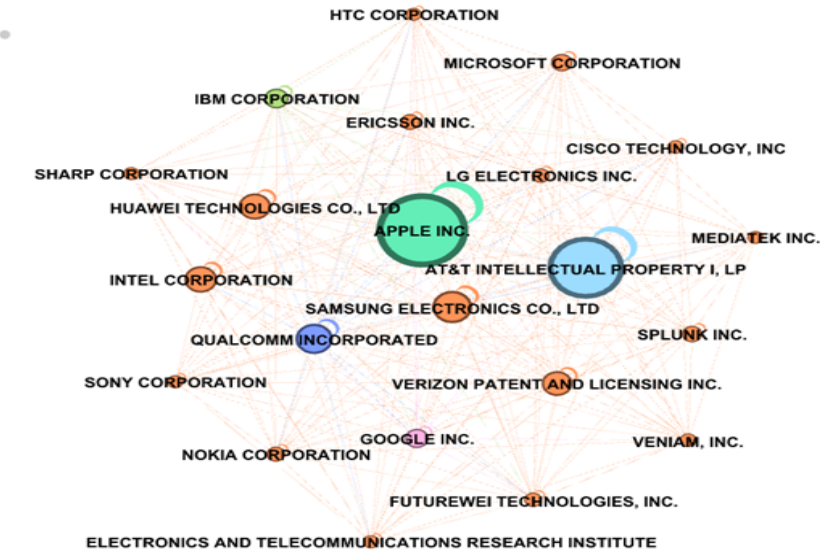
HTC CORPORATION
MICROSOFT CORPORATION
IBM CORPORATION
ERICSSON INC.
CISCO TECHNOLOGY, INC
SHARP CORPORATION
LG ELECTRONICS INC.
HUAWEI TECHNOLOGIES CO., LTD
APPLE INC.
MEDIATEK INC.
AT&T INTELLECTUAL PROPERTY I, LP
INTEL CORPORATION
SAMSUNG ELECTRONICS CO., LTD
SPLUNK INC.
QUALCOMM INCORPORATED
SONY CORPORATION
VERIZON PATENT AND LICENSING INC.
GOOGLE INC.
VENIAM, INC.
NOKIA CORPORATION
FUTUREWEI TECHNOLOGIES, INC.
ELECTRONICS AND TELECOMMUNICATIONS RESEARCH INSTITUTE